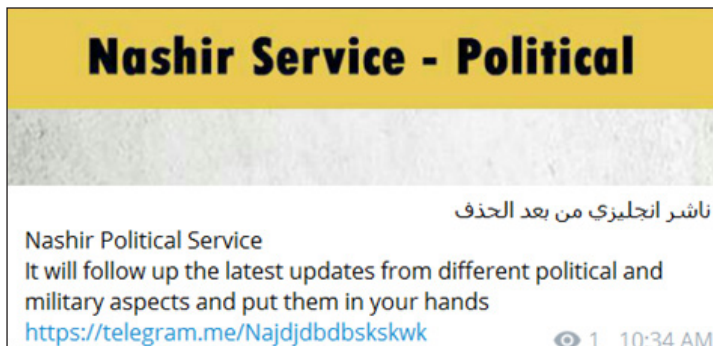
Nashir Service - Political

ناشر انجليزي من بعد الحذف

Nashir Political Service
It will follow up the latest updates from different political and military aspects and put them in your hands
https://telegram.me/Najdjdbdbskskwk

1 10:34 AM